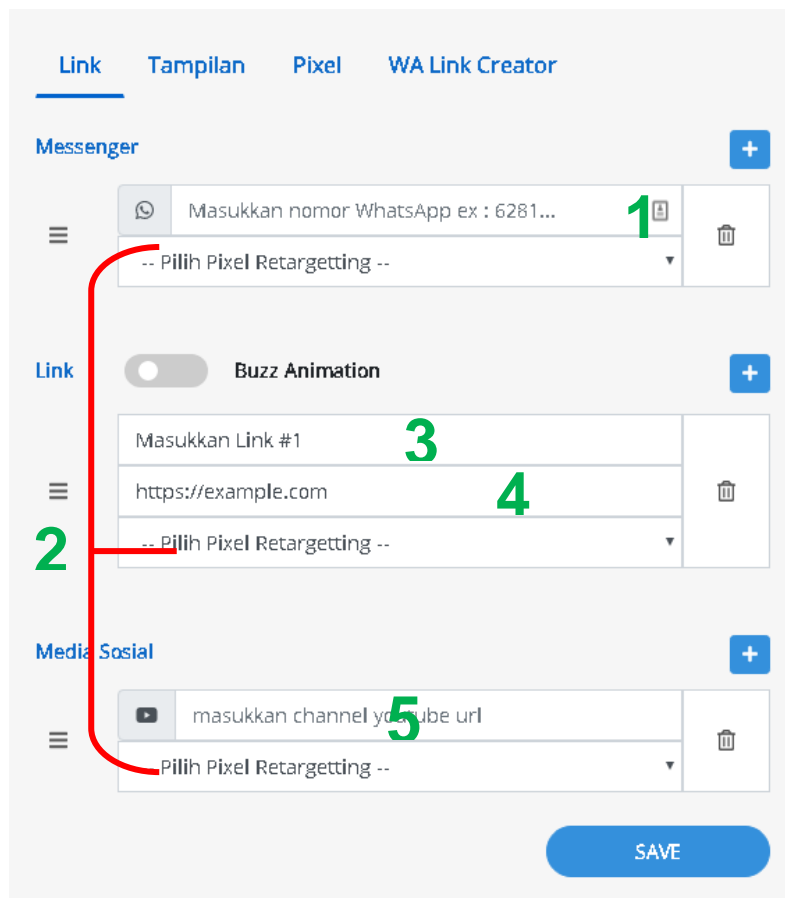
Link Tampilan Pixel WA Link Creator

Messenger

+

Masukkan nomor WhatsApp ex : 6281...

1

-- Pilih Pixel Retargetting --

Link

Buzz Animation

+

Masukkan Link #1

3

https://example.com

4

2

-- Pilih Pixel Retargetting --

Media Sosial

+

masukkan channel yo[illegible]ube url

5

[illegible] Pilih Pixel Retargetting --

SAVE